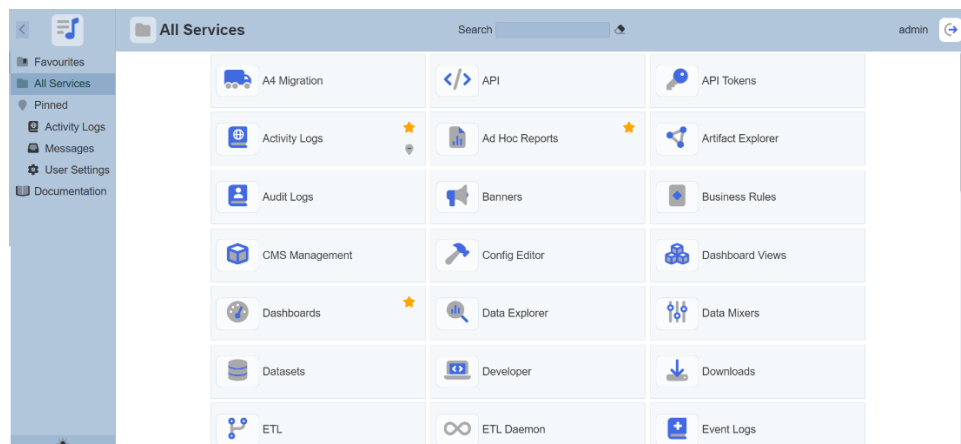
All Services

Search

admin

Favourites
All Services
Pinned
Activity Logs
Messages
User Settings
Documentation

A4 Migration
API
API Tokens
Activity Logs
Ad Hoc Reports
Artifact Explorer
Audit Logs
Banners
Business Rules
CMS Management
Config Editor
Dashboard Views
Dashboards
Data Explorer
Data Mixers
Datasets
Developer
Downloads
ETL
ETL Daemon
Event Logs